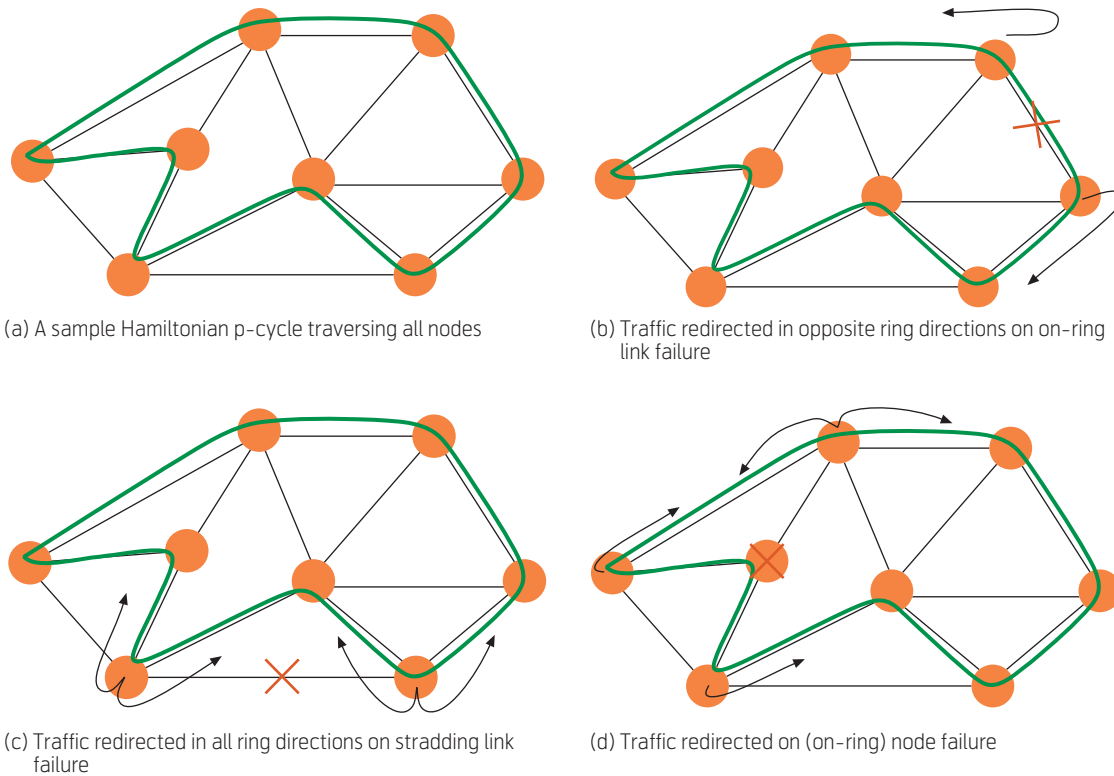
(a) A sample Hamiltonian p-cycle traversing all nodes

(b) Traffic redirected in opposite ring directions on on-ring link failure

(c) Traffic redirected in all ring directions on stradding link failure

(d) Traffic redirected on (on-ring) node failure